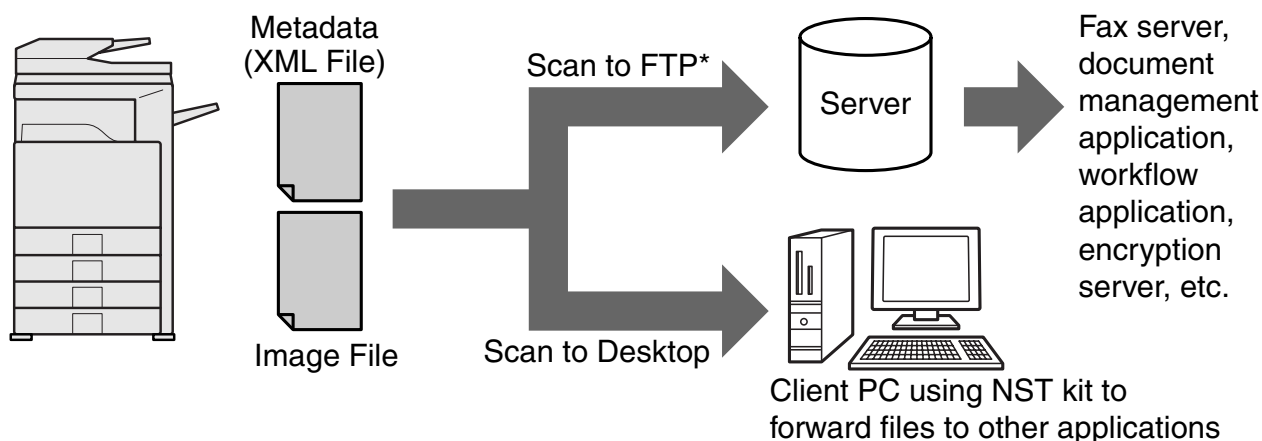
Metadata (XML File)

Image File

Scan to FTP*

Scan to Desktop

Server

Fax server, document management application, workflow application, encryption server, etc.

Client PC using NST kit to forward files to other applications